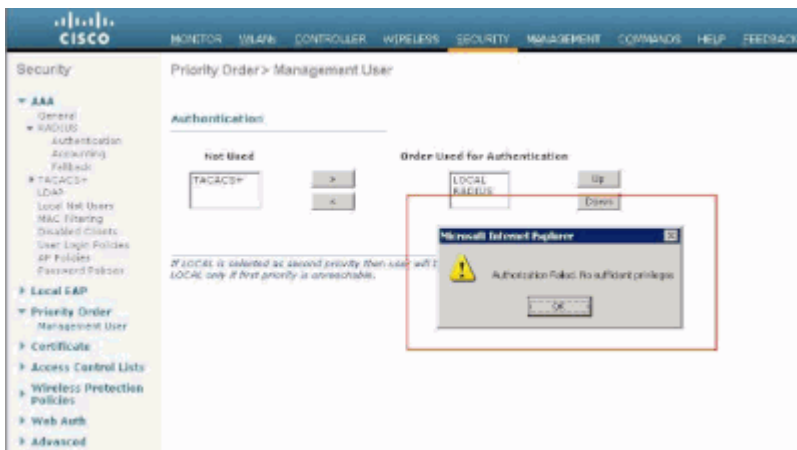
cisco

MONITOR WLANs CONTROLLER WIRELESS SECURITY MANAGEMENT COMMANDS HELP FEEDBACK

Security

AAA
General
RADIUS
Authentication
Accounting
Fallback
TACACS+
LDAP
Local Net Users
MAC Filtering
Disabled Clients
User Login Policies
AP Policies
Password Policies

Local EAP

Priority Order
Management User

Certificate

Access Control Lists

Wireless Protection Policies

Web Auth

Advanced

Priority Order > Management User

Authentication

Not Used

TACACS+

>

<

Order Used for Authentication

LOCAL
RADIUS

Up

Down

If LOCAL is selected as second priority then user will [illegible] LOCAL only if first priority is unreachable.

Microsoft Internet Explorer

Authorization Failed. No sufficient privileges

OK